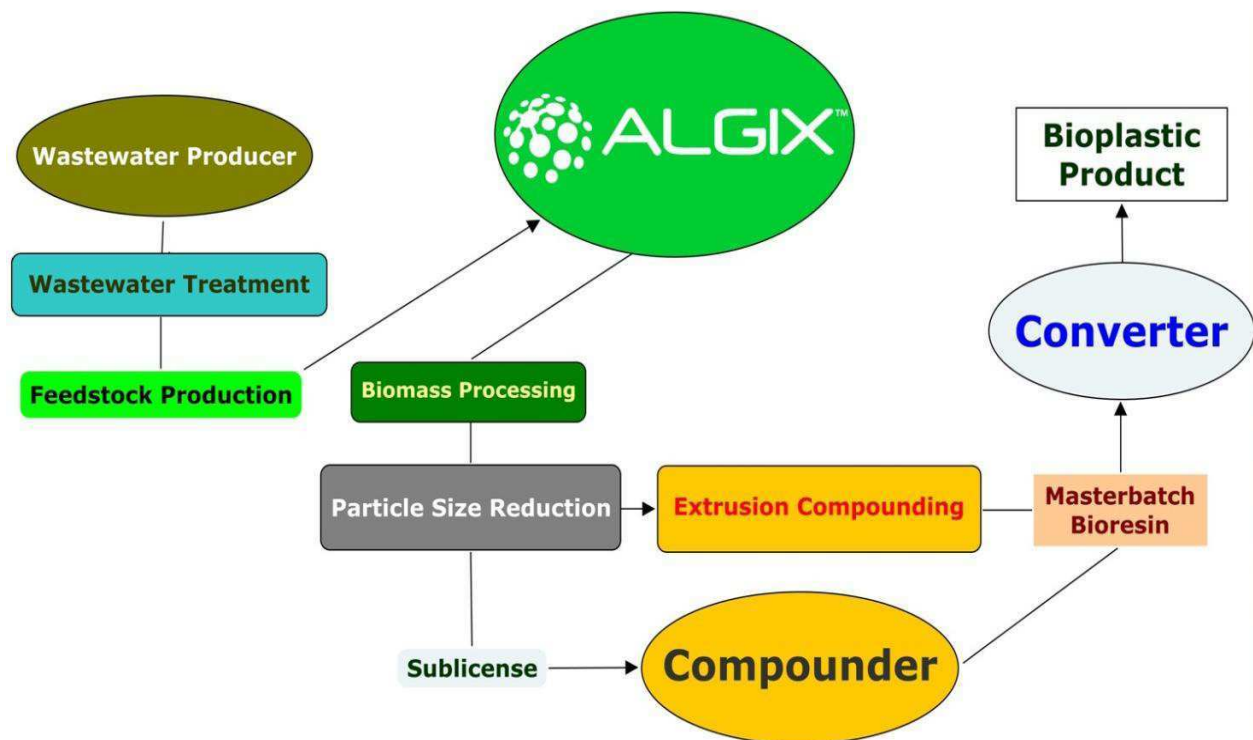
Wastewater Producer

Wastewater Treatment

Feedstock Production

ALGIX™

Biomass Processing

Particle Size Reduction

Extrusion Compounding

Masterbatch Bioresin

Converter

Bioplastic Product

Sublicense

Compounder